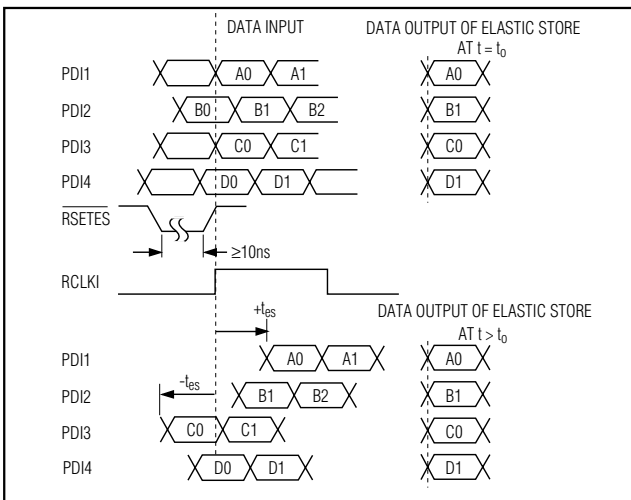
DATA INPUT

DATA OUTPUT OF ELASTIC STORE AT $t = t_0$

PDI1 A0 A1 A0

PDI2 B0 B1 B2 B1

PDI3 C0 C1 C0

PDI4 D0 D1 D1

$\overline{RSETES}$

≥10ns

RCLKI

$+t_{es}$

DATA OUTPUT OF ELASTIC STORE AT $t > t_0$

PDI1 A0 A1 A0

$-t_{es}$

PDI2 B1 B2 B1

PDI3 C0 C1 C0

PDI4 D0 D1 D1